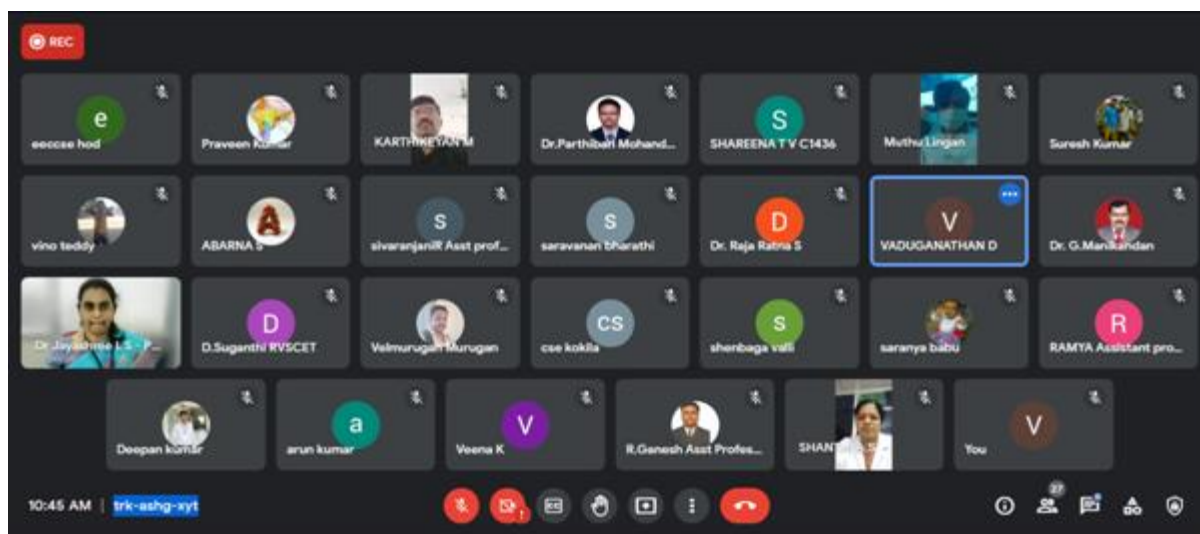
REC

e
eeccse hod

Praveen Kumar

KARTHIKEYAN M

Dr.Parthiban Mohand...

S
SHAREENA T V C1436

Muthu Lingan

Suresh Kumar

vino teddy

A
ABARNA S

S
sivaranjaniR Asst prof...

S
saravanan bharathi

D
Dr. Raja Ratna S

V
VADUGANATHAN D

Dr. G.Manikandan

Dr Jayashree L S - P...

D
D.Suganthi RVSCET

Velmurugan Murugan

CS
cse kokila

S
shenbaga valli

saranya babu

R
RAMYA Assistant pro...

Deepan kumar

a
arun kumar

V
Veena K

R.Ganesh Asst Profes...

SHANT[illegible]

V
You

10:45 AM | trk-ashg-xyt

27